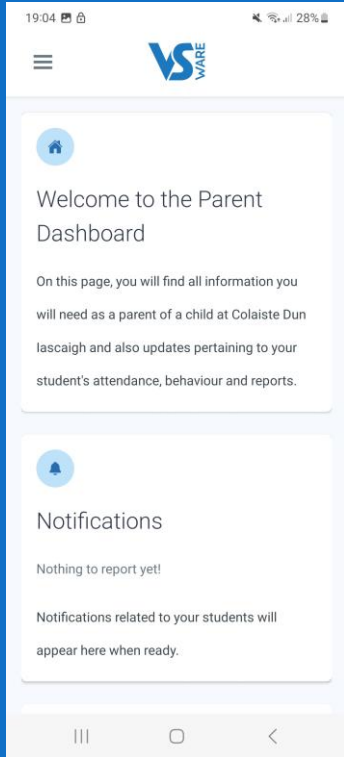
19:04 28%

VS WARE

Welcome to the Parent Dashboard

On this page, you will find all information you will need as a parent of a child at Colaiste Dun lascaigh and also updates pertaining to your student's attendance, behaviour and reports.

Notifications

Nothing to report yet!

Notifications related to your students will appear here when ready.